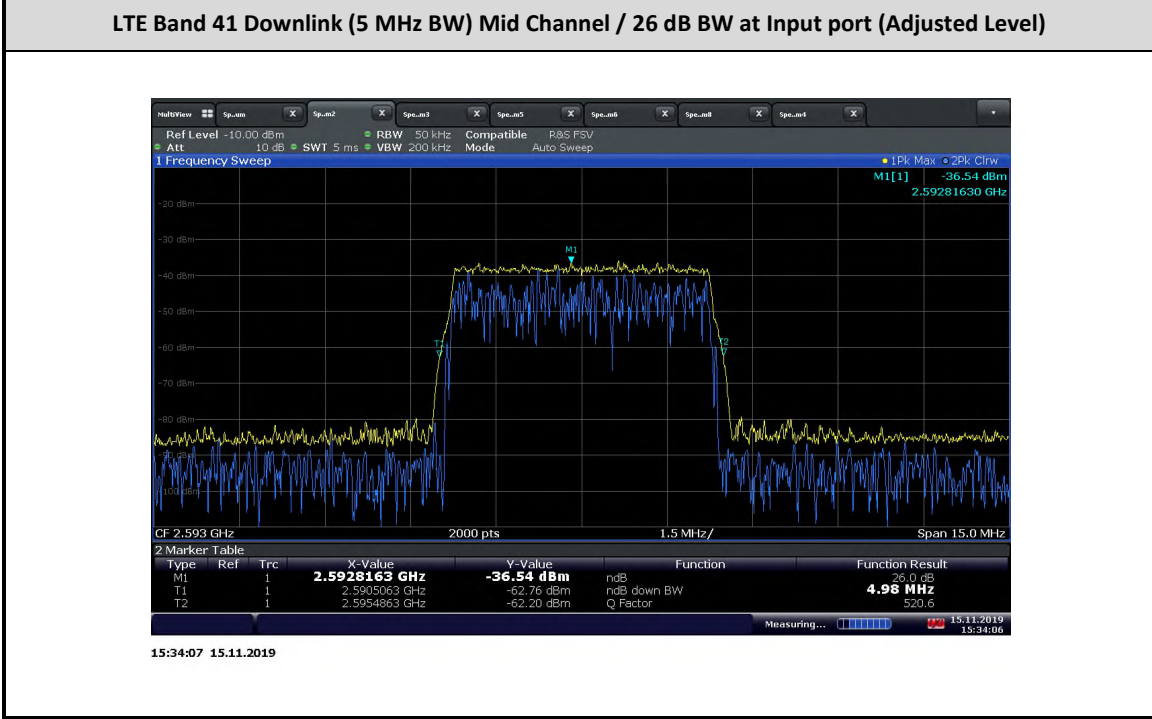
LTE Band 41 Downlink (5 MHz BW) Mid Channel / 26 dB BW at Input port (Adjusted Level)

MultiView Sp..um Sp..m2 Spe..m3 Spe..m5 Spe..m6 Spe..m8 Spe..m4

Ref Level -10.00 dBm RBW 50 kHz Compatible R&S FSV
Att 10 dB SWT 5 ms VBW 200 kHz Mode Auto Sweep

1 Frequency Sweep
1Pk Max 2Pk Clrw
M1[1] -36.54 dBm
2.59281630 GHz

-20 dBm
-30 dBm
-40 dBm
-50 dBm
-60 dBm
-70 dBm
-80 dBm
-90 dBm
-100 dBm

M1
T1
T2

CF 2.593 GHz 2000 pts 1.5 MHz/ Span 15.0 MHz

2 Marker Table

| Type | Ref | Trc | X-Value | Y-Value | Function | Function Result |
|---|---|---|---|---|---|---|
| M1 | | 1 | 2.5928163 GHz | -36.54 dBm | ndB | 26.0 dB |
| T1 | | 1 | 2.5905063 GHz | -62.76 dBm | ndB down BW | 4.98 MHz |
| T2 | | 1 | 2.5954863 GHz | -62.20 dBm | Q Factor | 520.6 |

Measuring... 15.11.2019 15:34:06

15:34:07 15.11.2019